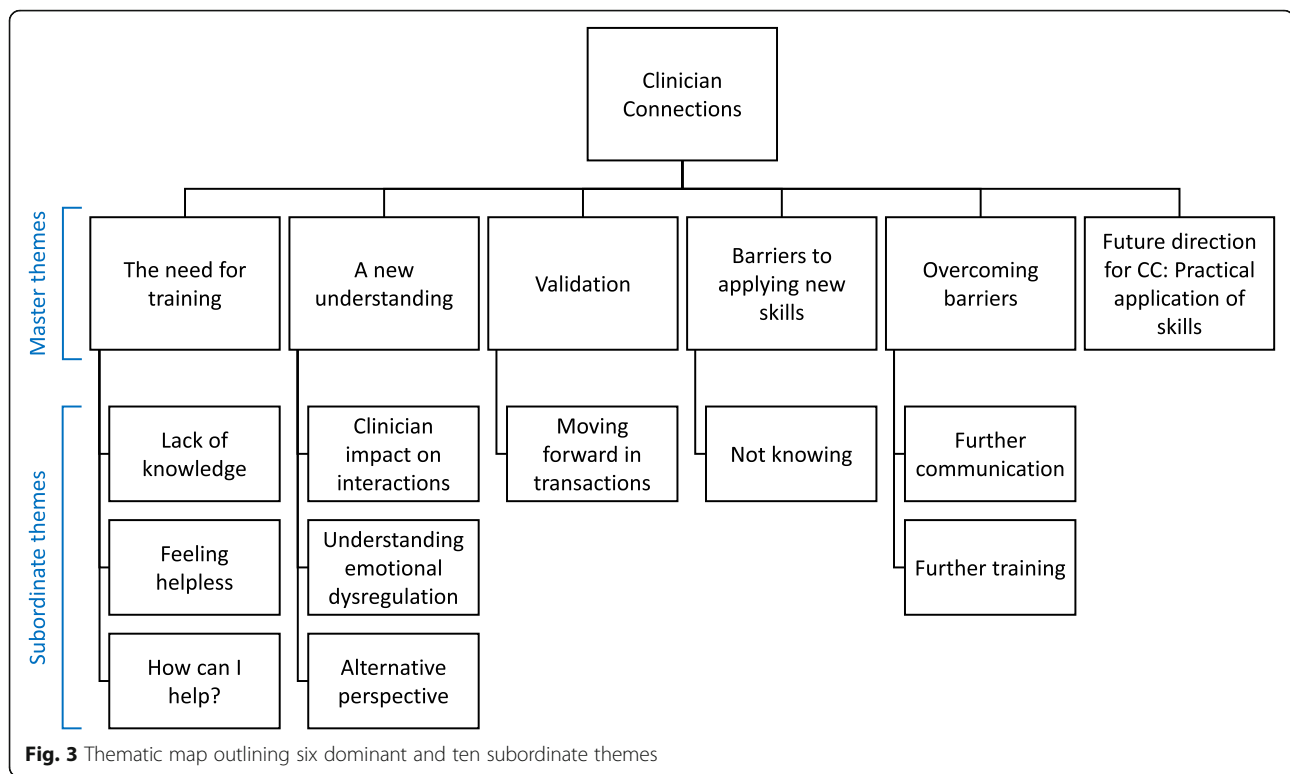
Clinician Connections

Master themes

The need for training

A new understanding

Validation

Barriers to applying new skills

Overcoming barriers

Future direction for CC: Practical application of skills

Subordinate themes

Lack of knowledge

Feeling helpless

How can I help?

Clinician impact on interactions

Understanding emotional dysregulation

Alternative perspective

Moving forward in transactions

Not knowing

Further communication

Further training

**Fig. 3** Thematic map outlining six dominant and ten subordinate themes